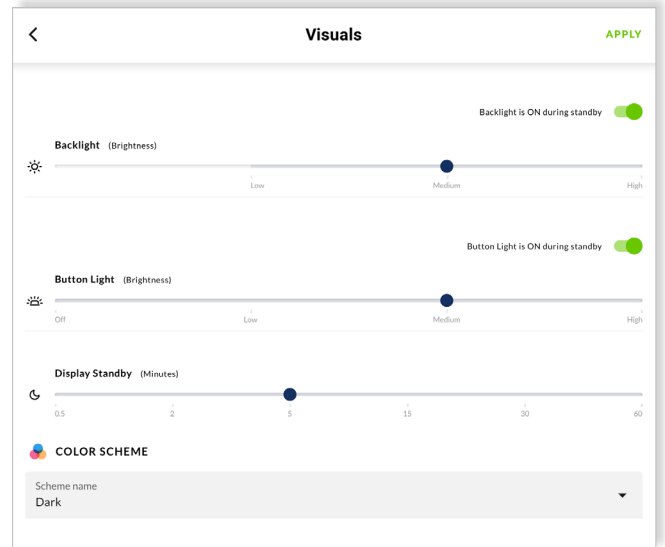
Visuals

APPLY

Backlight is ON during standby

Backlight (Brightness)

Low
Medium
High

Button Light is ON during standby

Button Light (Brightness)

Off
Low
Medium
High

Display Standby (Minutes)

0.5
2
5
15
30
60

COLOR SCHEME

Scheme name
Dark